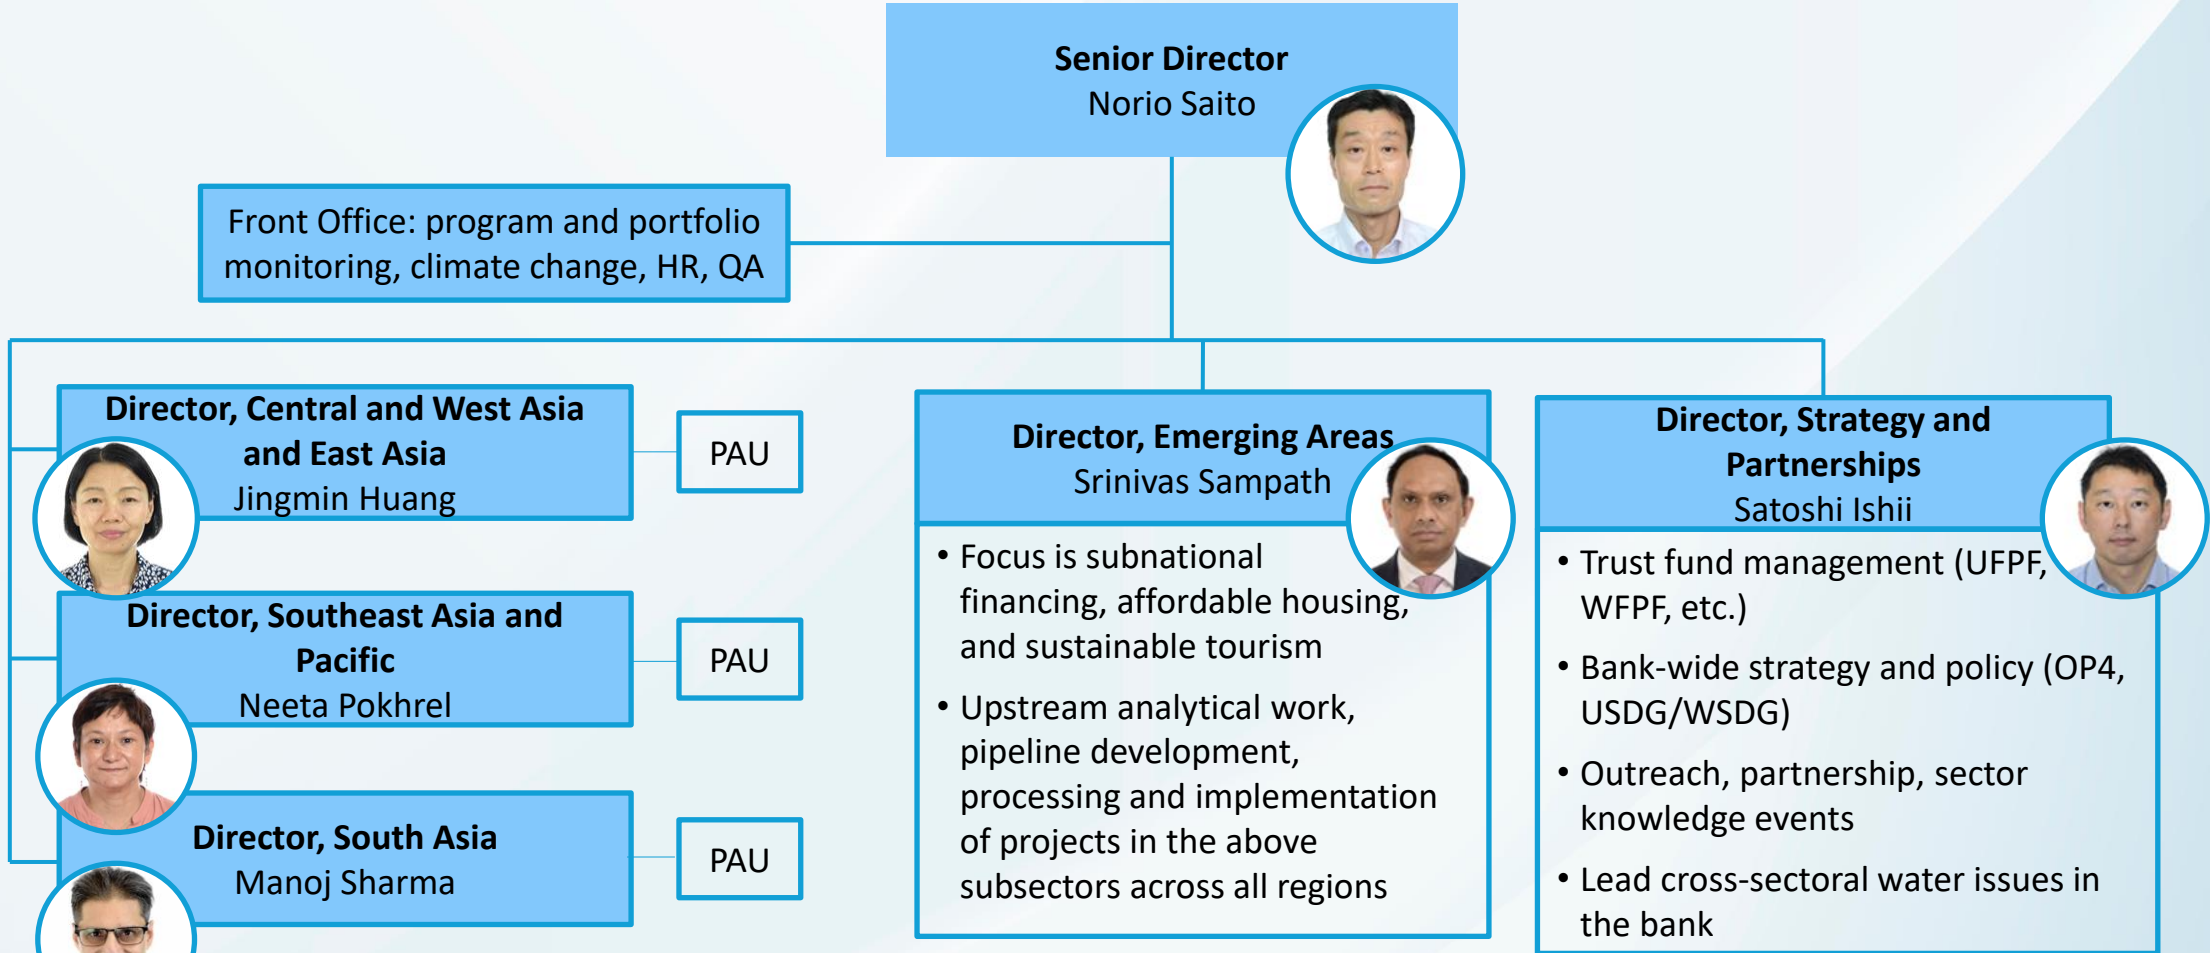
**Senior Director**
Norio Saito

Front Office: program and portfolio monitoring, climate change, HR, QA

**Director, Central and West Asia and East Asia**
Jingmin Huang

PAU

**Director, Southeast Asia and Pacific**
Neeta Pokhrel

PAU

**Director, South Asia**
Manoj Sharma

PAU

**Director, Emerging Areas**
Srinivas Sampath

• Focus is subnational financing, affordable housing, and sustainable tourism

• Upstream analytical work, pipeline development, processing and implementation of projects in the above subsectors across all regions

**Director, Strategy and Partnerships**
Satoshi Ishii

• Trust fund management (UFPF, WFPF, etc.)

• Bank-wide strategy and policy (OP4, USDG/WSDG)

• Outreach, partnership, sector knowledge events

• Lead cross-sectoral water issues in the bank